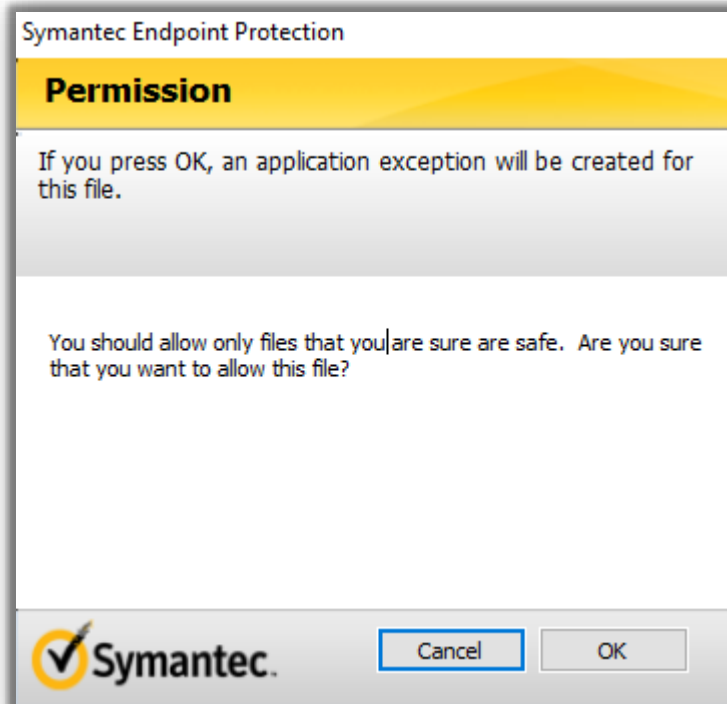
Symantec Endpoint Protection

Permission

If you press OK, an application exception will be created for this file.

You should allow only files that you are sure are safe. Are you sure that you want to allow this file?

Symantec.

Cancel

OK